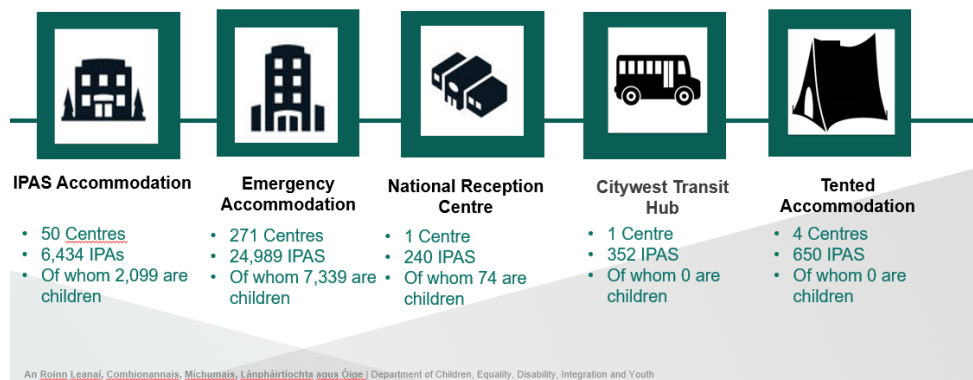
IPAS Accommodation

- 50 Centres
- 6,434 IPAs
- Of whom 2,099 are children

Emergency Accommodation

- 271 Centres
- 24,989 IPAS
- Of whom 7,339 are children

National Reception Centre

- 1 Centre
- 240 IPAS
- Of whom 74 are children

Citywest Transit Hub

- 1 Centre
- 352 IPAS
- Of whom 0 are children

Tented Accommodation

- 4 Centres
- 650 IPAS
- Of whom 0 are children

An Roinn Leanaí, Comhionannais, Míchumais, Lánpháirtíochta agus Óige | Department of Children, Equality, Disability, Integration and Youth